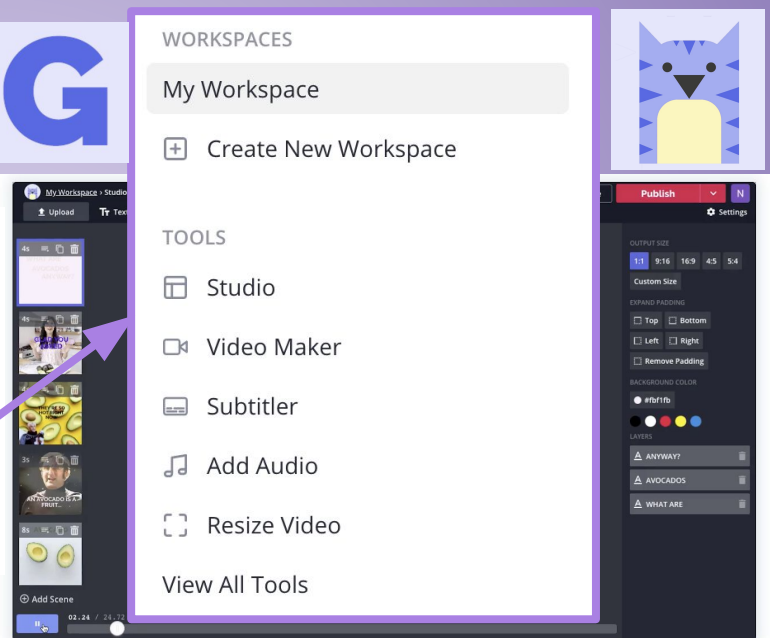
G

WORKSPACES

My Workspace

Create New Workspace

TOOLS

Studio

Video Maker

Subtitler

Add Audio

Resize Video

View All Tools

My Workspace › Studio

Upload

Tt Tex

Publish

N

Settings

4s

4s

3s

8s

AN AVOCADO IS A FRUIT...

Add Scene

02.24 / 24.72

OUTPUT SIZE

1:1

9:16

16:9

4:5

5:4

Custom Size

EXPAND PADDING

Top

Bottom

Left

Right

Remove Padding

BACKGROUND COLOR

#fbf1fb

LAYERS

ANYWAY?

AVOCADOS

WHAT ARE